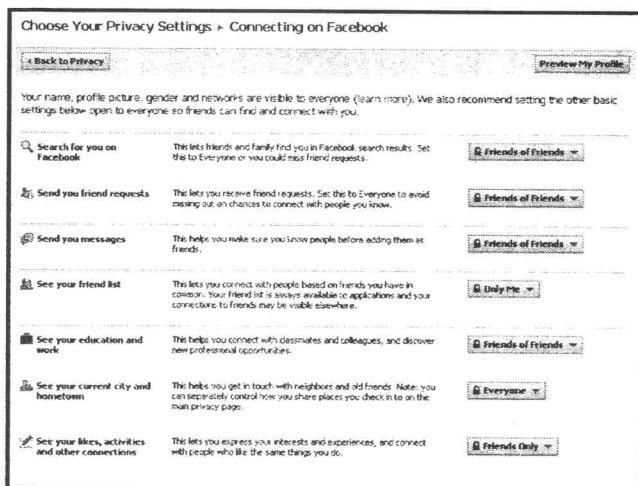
Choose Your Privacy Settings ▸ Connecting on Facebook

‹ Back to Privacy

Preview My Profile

Your name, profile picture, gender and networks are visible to everyone (learn more). We also recommend setting the other basic settings below open to everyone so friends can find and connect with you.

| | | |
|---|---|---|
| Search for you on Facebook | This lets friends and family find you in Facebook search results. Set this to Everyone or you could miss friend requests. | Friends of Friends ▾ |
| Send you friend requests | This lets you receive friend requests. Set this to Everyone to avoid missing out on chances to connect with people you know. | Friends of Friends ▾ |
| Send you messages | This helps you make sure you know people before adding them as friends. | Friends of Friends ▾ |
| See your friend list | This lets you connect with people based on friends you have in common. Your friend list is always available to applications and your connections to friends may be visible elsewhere. | Only Me ▾ |
| See your education and work | This helps you connect with classmates and colleagues, and discover new professional opportunities. | Friends of Friends ▾ |
| See your current city and hometown | This helps you get in touch with neighbors and old friends. Note: you can separately control how you share places you check in to on the main privacy page. | Everyone ▾ |
| See your likes, activities and other connections | This lets you express your interests and experiences, and connect with people who like the same things you do. | Friends Only ▾ |